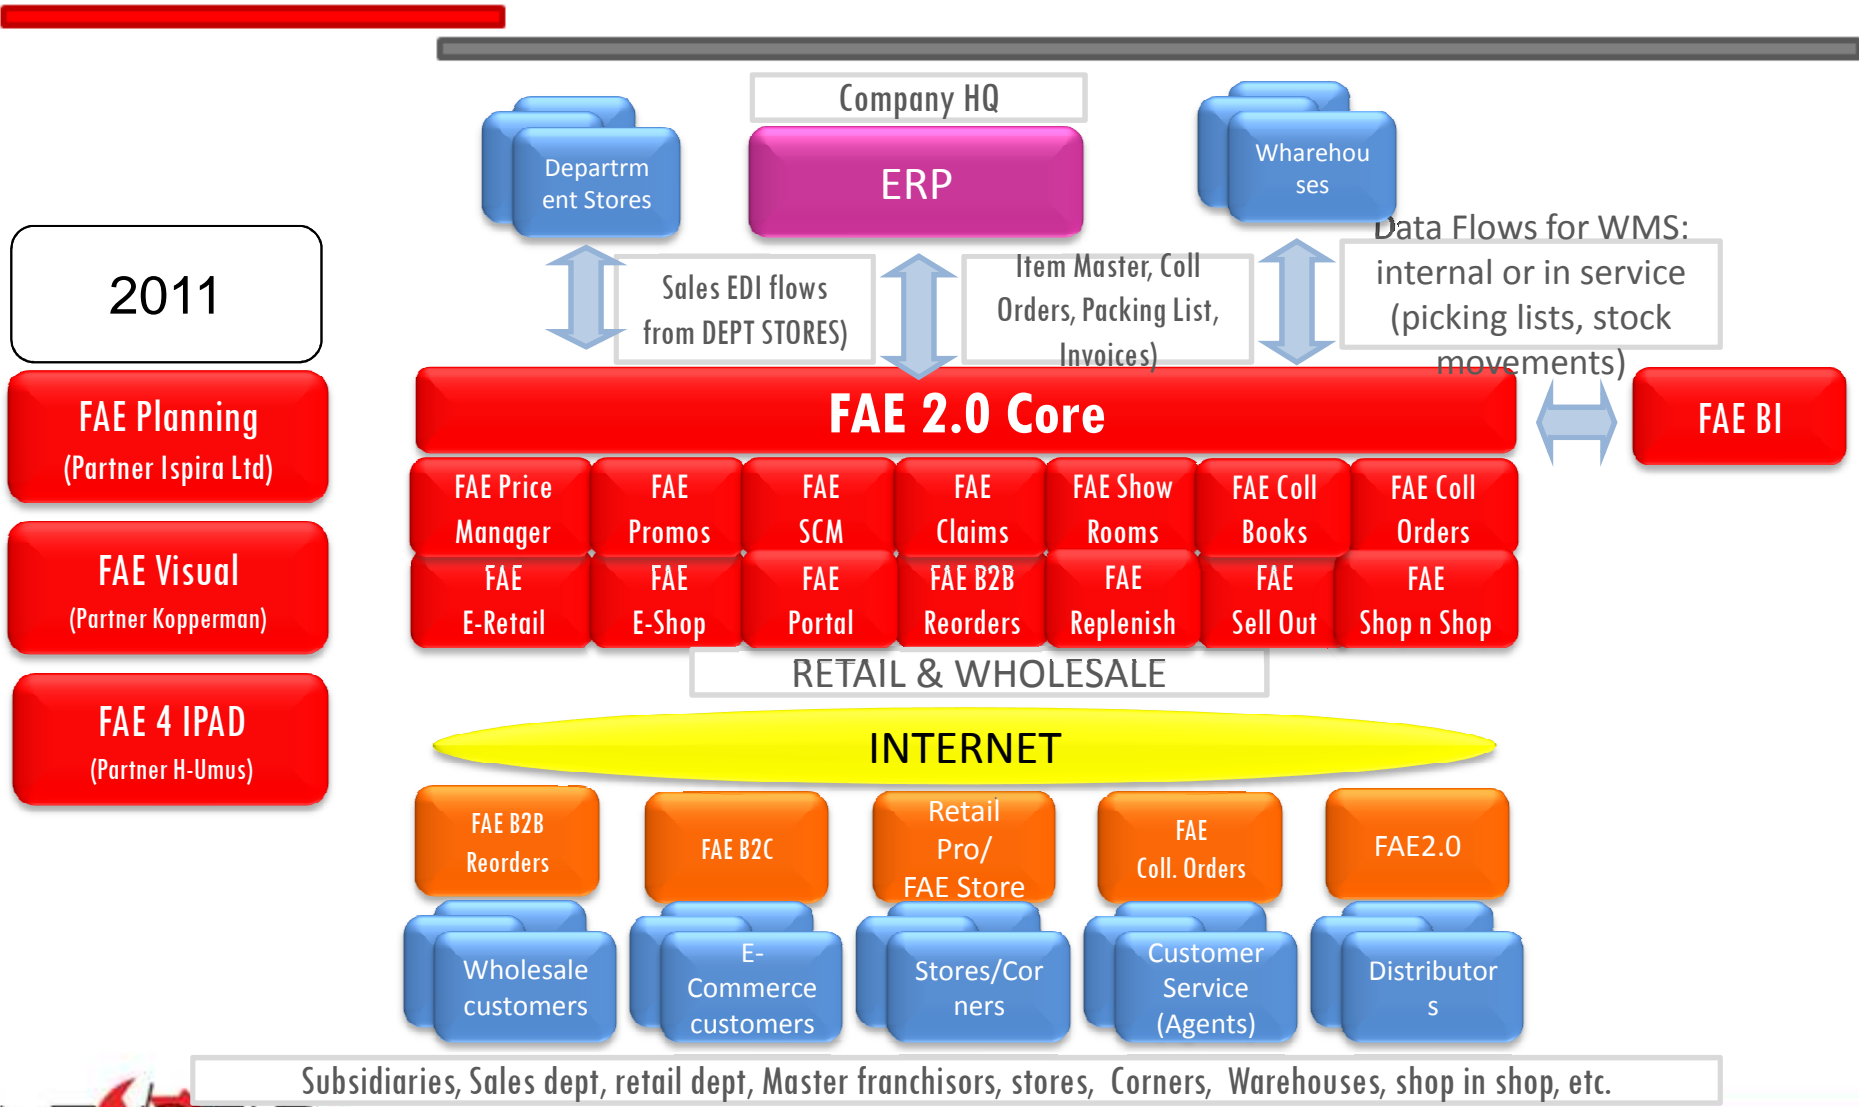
Company HQ

Departrment Stores

ERP

Wharehouses

2011

Sales EDI flows from DEPT STORES)

Item Master, Coll Orders, Packing List, Invoices)

Data Flows for WMS: internal or in service (picking lists, stock movements)

FAE Planning (Partner Ispira Ltd)

FAE 2.0 Core

FAE BI

FAE Visual (Partner Kopperman)

FAE Price Manager

FAE Promos

FAE SCM

FAE Claims

FAE Show Rooms

FAE Coll Books

FAE Coll Orders

FAE E-Retail

FAE E-Shop

FAE Portal

FAE B2B Reorders

FAE Replenish

FAE Sell Out

FAE Shop n Shop

RETAIL & WHOLESALE

FAE 4 IPAD (Partner H-Umus)

INTERNET

FAE B2B Reorders

FAE B2C

Retail Pro/ FAE Store

FAE Coll. Orders

FAE2.0

Wholesale customers

E-Commerce customers

Stores/Corners

Customer Service (Agents)

Distributors

Subsidiaries, Sales dept, retail dept, Master franchisors, stores, Corners, Warehouses, shop in shop, etc.